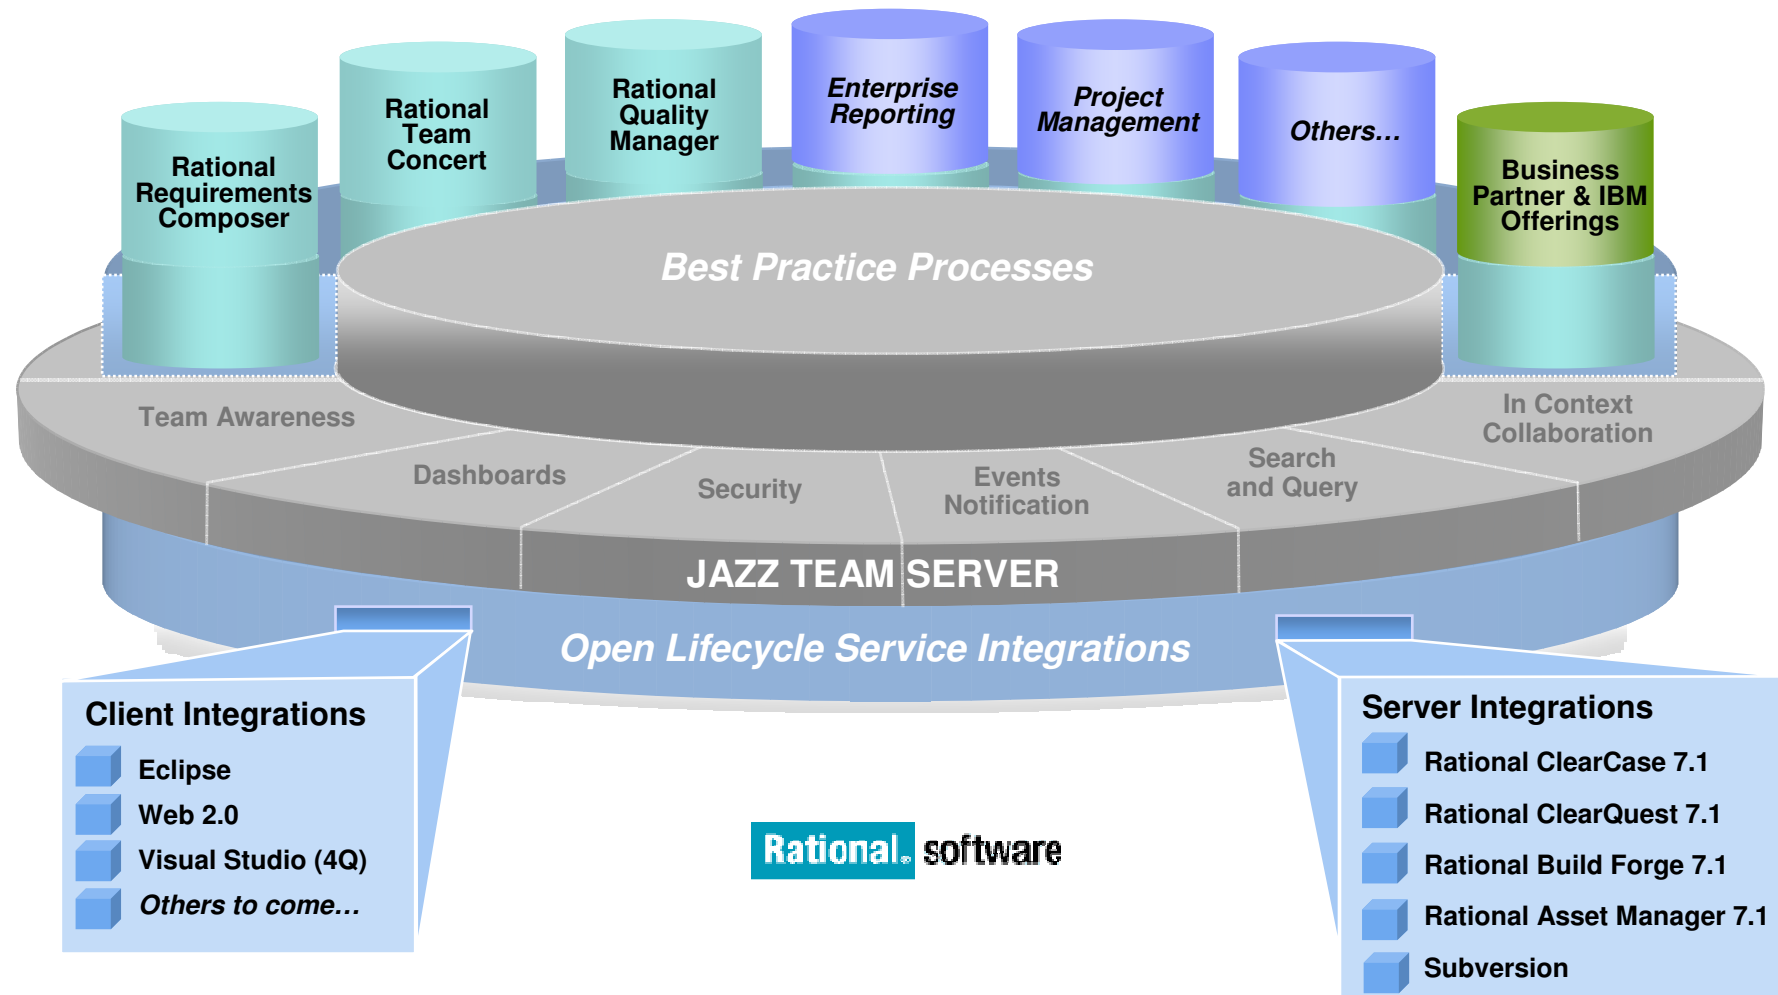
Rational Requirements Composer

Rational Team Concert

Rational Quality Manager

Enterprise Reporting

Project Management

Others…

Business Partner & IBM Offerings

Best Practice Processes

Team Awareness

Dashboards

Security

Events Notification

Search and Query

In Context Collaboration

JAZZ TEAM SERVER

Open Lifecycle Service Integrations

Client Integrations

Eclipse

Web 2.0

Visual Studio (4Q)

Others to come…

Rational. software

Server Integrations

Rational ClearCase 7.1

Rational ClearQuest 7.1

Rational Build Forge 7.1

Rational Asset Manager 7.1

Subversion